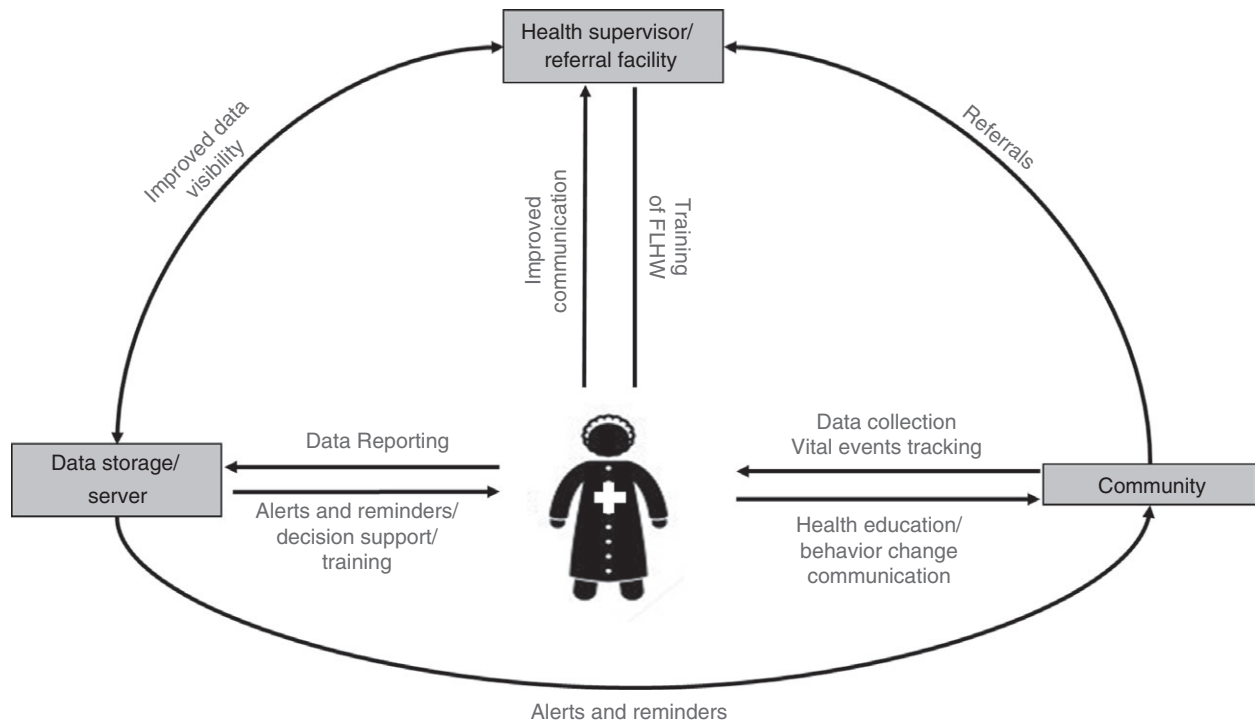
Health supervisor/ referral facility

Improved data visibility

Referrals

Improved communication

Training of FLHW

Data Reporting

Data storage/ server

Alerts and reminders/ decision support/ training

Data collection
Vital events tracking

Community

Health education/ behavior change communication

Alerts and reminders